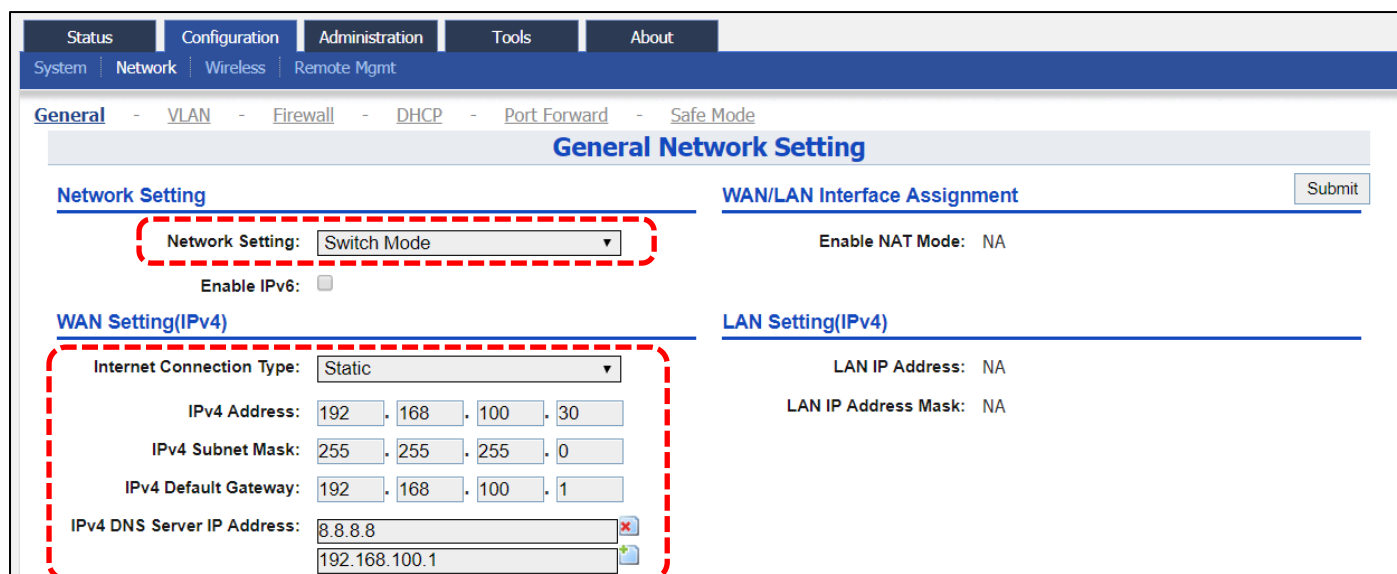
Status Configuration Administration Tools About

System | Network | Wireless | Remote Mgmt

General - VLAN - Firewall - DHCP - Port Forward - Safe Mode

General Network Setting

Submit

Network Setting

Network Setting: Switch Mode

Enable IPv6:

WAN/LAN Interface Assignment

Enable NAT Mode: NA

WAN Setting(IPv4)

Internet Connection Type: Static

IPv4 Address: 192 . 168 . 100 . 30

IPv4 Subnet Mask: 255 . 255 . 255 . 0

IPv4 Default Gateway: 192 . 168 . 100 . 1

IPv4 DNS Server IP Address: 8.8.8.8

192.168.100.1

LAN Setting(IPv4)

LAN IP Address: NA

LAN IP Address Mask: NA